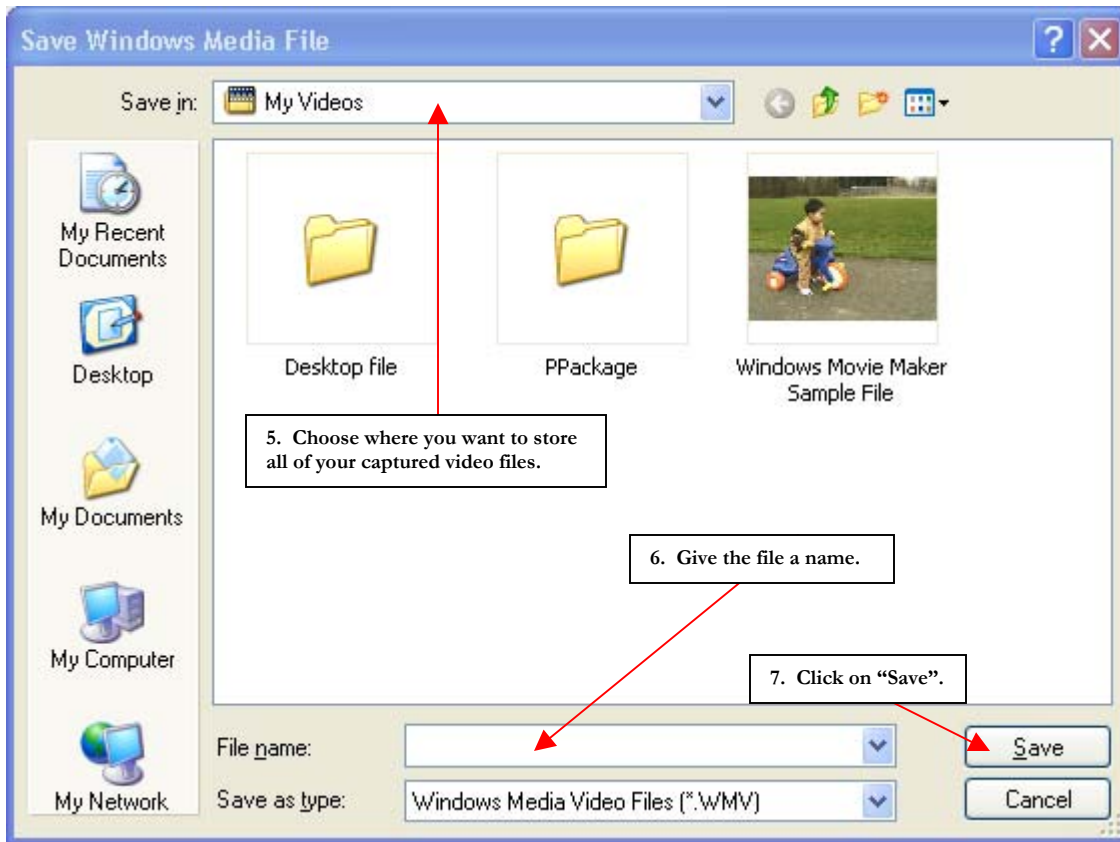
Save Windows Media File

Save in: My Videos

My Recent Documents

Desktop

My Documents

My Computer

My Network

Desktop file

PPackage

Windows Movie Maker Sample File

5. Choose where you want to store all of your captured video files.

6. Give the file a name.

7. Click on "Save".

File name:

Save as type: Windows Media Video Files (*.WMV)

Save

Cancel